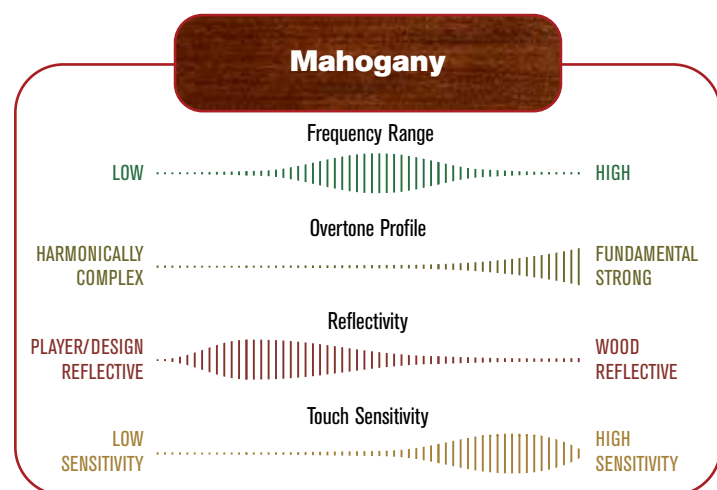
Mahogany

Frequency Range

LOW

HIGH

Overtone Profile

HARMONICALLY COMPLEX

FUNDAMENTAL STRONG

Reflectivity

PLAYER/DESIGN REFLECTIVE

WOOD REFLECTIVE

Touch Sensitivity

LOW SENSITIVITY

HIGH SENSITIVITY